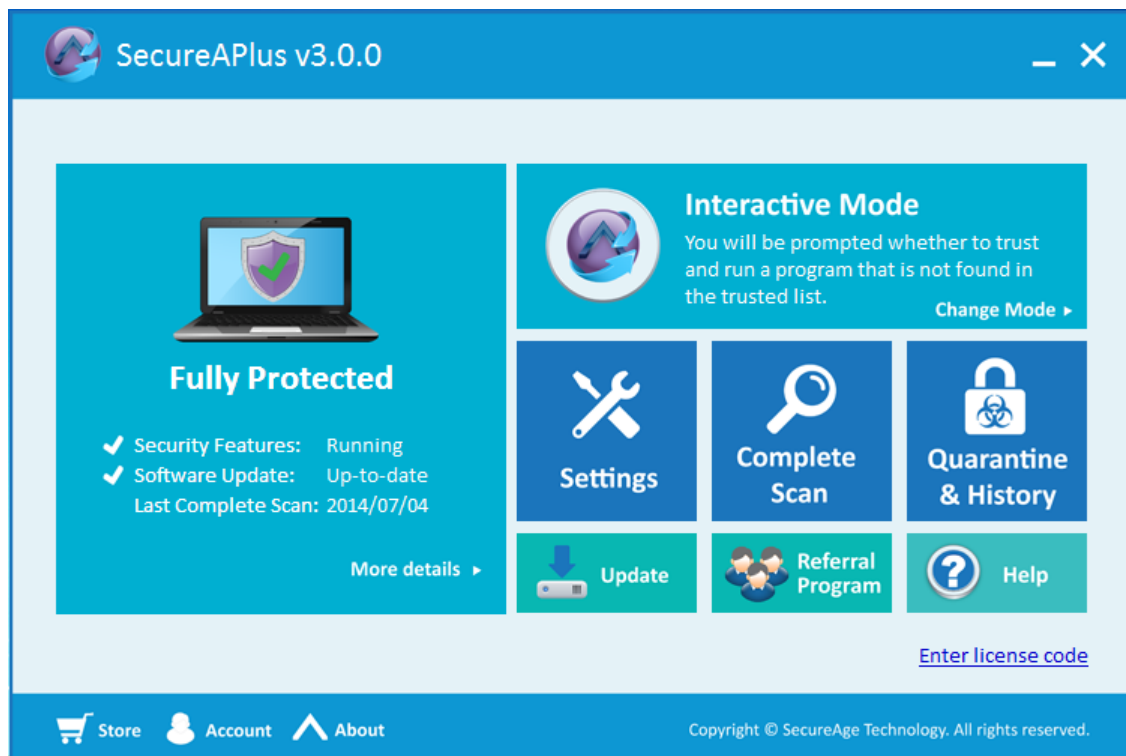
SecureAPlus v3.0.0

Fully Protected

Security Features: Running
Software Update: Up-to-date
Last Complete Scan: 2014/07/04

More details ▸

Interactive Mode
You will be prompted whether to trust and run a program that is not found in the trusted list.
Change Mode ▸

Settings

Complete Scan

Quarantine & History

Update

Referral Program

Help

Enter license code

Store Account About

Copyright © SecureAge Technology. All rights reserved.